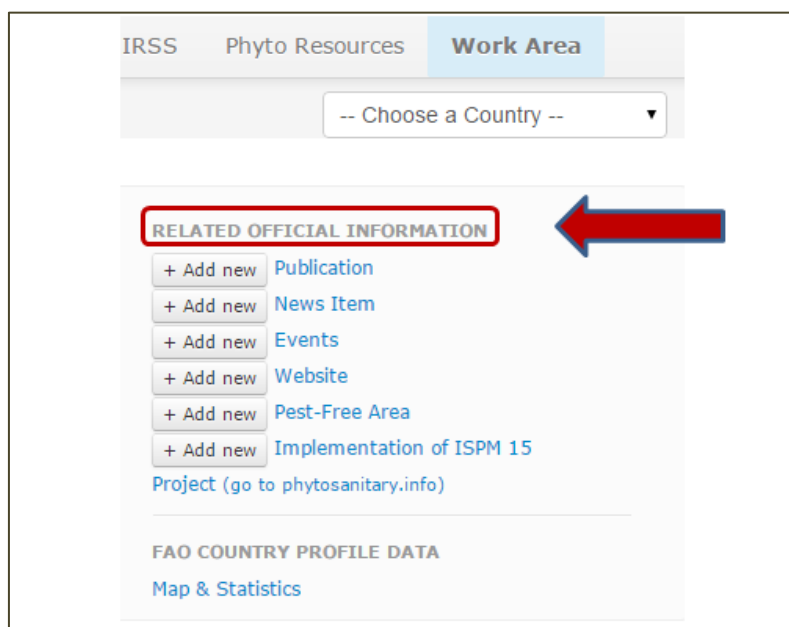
IRSS Phyto Resources Work Area

-- Choose a Country --

RELATED OFFICIAL INFORMATION

+ Add new Publication
+ Add new News Item
+ Add new Events
+ Add new Website
+ Add new Pest-Free Area
+ Add new Implementation of ISPM 15
Project (go to phytosanitary.info)

FAO COUNTRY PROFILE DATA

Map & Statistics